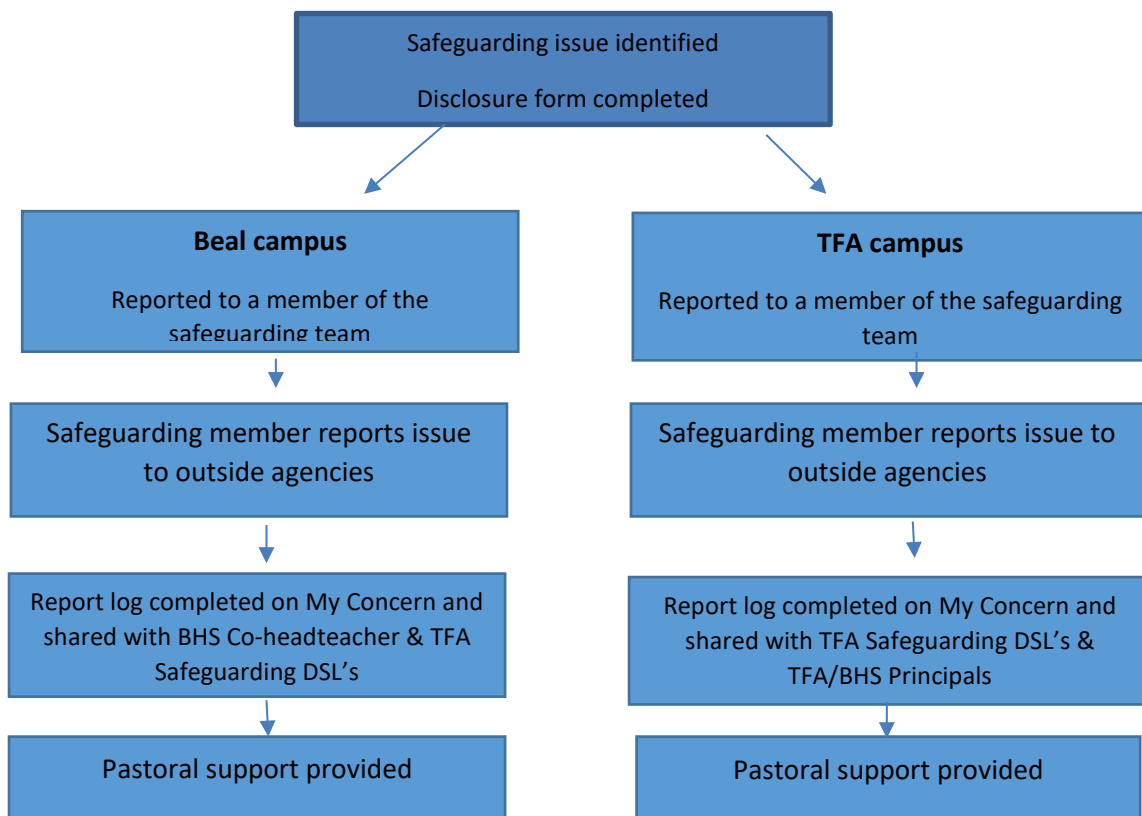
Safeguarding issue identified

Disclosure form completed

**Beal campus**

Reported to a member of the safeguarding team

Safeguarding member reports issue to outside agencies

Report log completed on My Concern and shared with BHS Co-headteacher & TFA Safeguarding DSL's

Pastoral support provided

**TFA campus**

Reported to a member of the safeguarding team

Safeguarding member reports issue to outside agencies

Report log completed on My Concern and shared with TFA Safeguarding DSL's & TFA/BHS Principals

Pastoral support provided